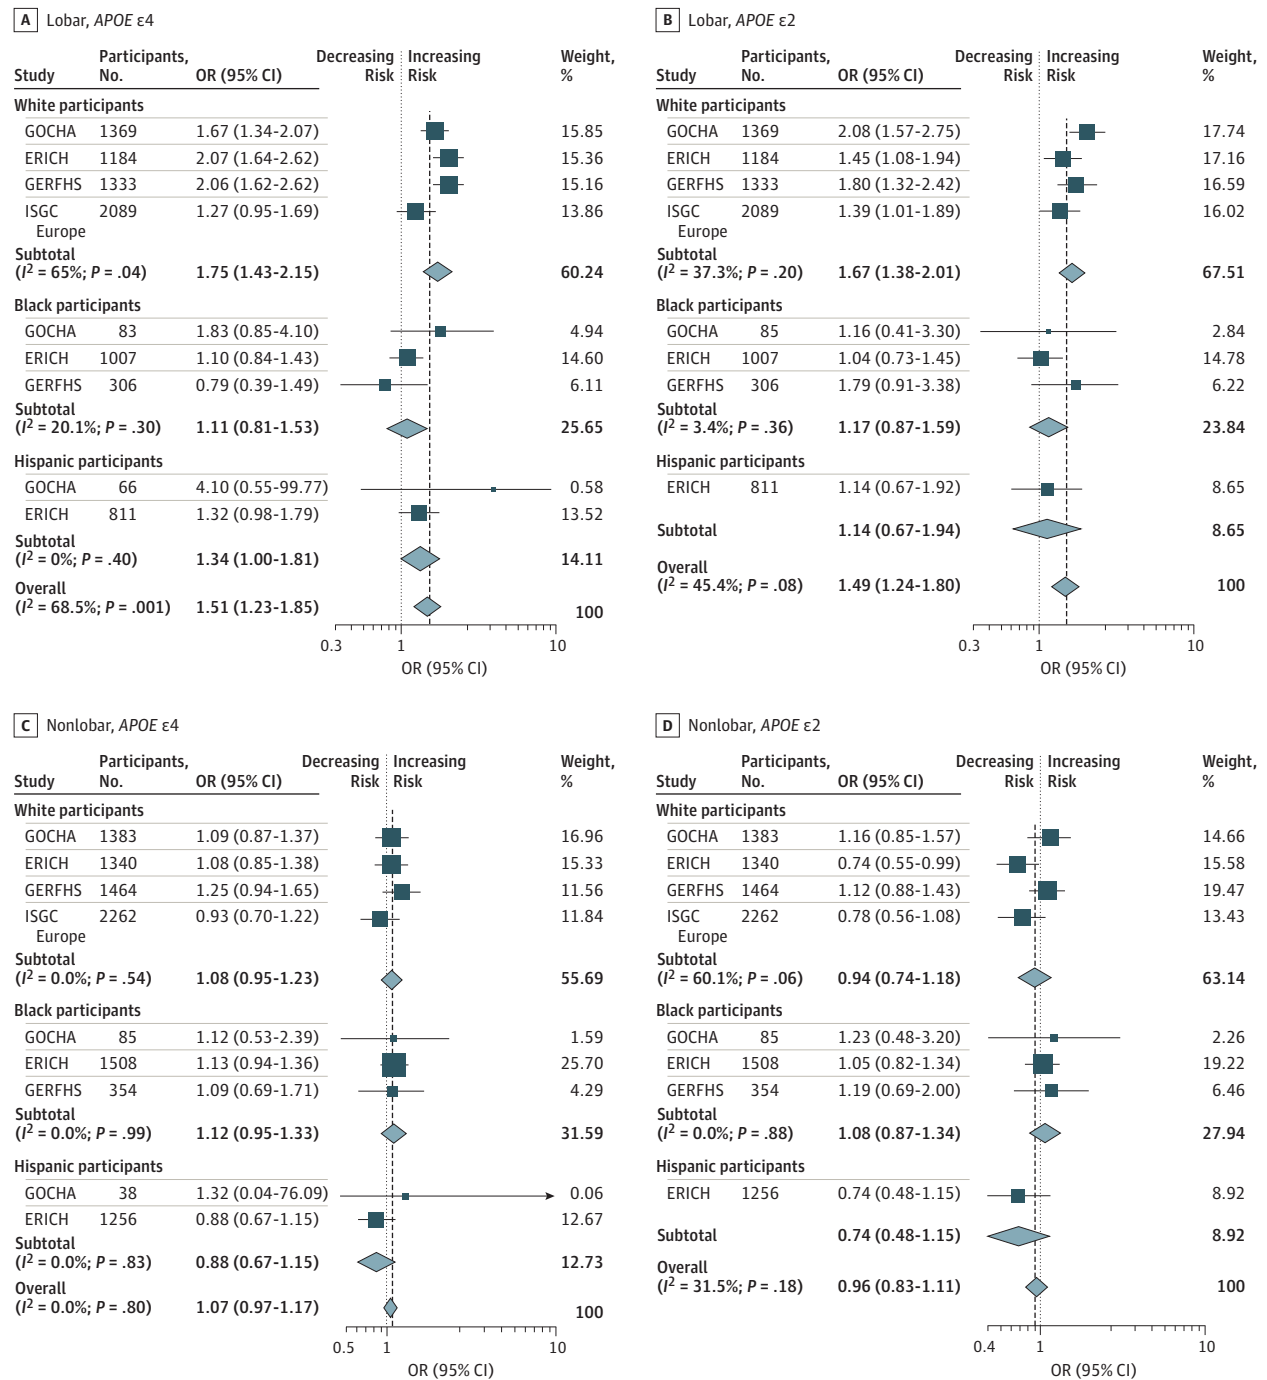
A Lobar, *APOE* ε4

| Study | Participants, No. | OR (95% CI) | Decreasing Risk | Increasing Risk | Weight, % |
|---|---|---|---|---|---|
| White participants | | | | | |
| GOCHA | 1369 | 1.67 (1.34-2.07) | | | 15.85 |
| ERICH | 1184 | 2.07 (1.64-2.62) | | | 15.36 |
| GERFHS | 1333 | 2.06 (1.62-2.62) | | | 15.16 |
| ISGC Europe | 2089 | 1.27 (0.95-1.69) | | | 13.86 |
| Subtotal ($I^2$ = 65%; *P* = .04) | | 1.75 (1.43-2.15) | | | 60.24 |
| Black participants | | | | | |
| GOCHA | 83 | 1.83 (0.85-4.10) | | | 4.94 |
| ERICH | 1007 | 1.10 (0.84-1.43) | | | 14.60 |
| GERFHS | 306 | 0.79 (0.39-1.49) | | | 6.11 |
| Subtotal ($I^2$ = 20.1%; *P* = .30) | | 1.11 (0.81-1.53) | | | 25.65 |
| Hispanic participants | | | | | |
| GOCHA | 66 | 4.10 (0.55-99.77) | | | 0.58 |
| ERICH | 811 | 1.32 (0.98-1.79) | | | 13.52 |
| Subtotal ($I^2$ = 0%; *P* = .40) | | 1.34 (1.00-1.81) | | | 14.11 |
| Overall ($I^2$ = 68.5%; *P* = .001) | | 1.51 (1.23-1.85) | | | 100 |

0.3 1 10
OR (95% CI)

B Lobar, *APOE* ε2

| Study | Participants, No. | OR (95% CI) | Decreasing Risk | Increasing Risk | Weight, % |
|---|---|---|---|---|---|
| White participants | | | | | |
| GOCHA | 1369 | 2.08 (1.57-2.75) | | | 17.74 |
| ERICH | 1184 | 1.45 (1.08-1.94) | | | 17.16 |
| GERFHS | 1333 | 1.80 (1.32-2.42) | | | 16.59 |
| ISGC Europe | 2089 | 1.39 (1.01-1.89) | | | 16.02 |
| Subtotal ($I^2$ = 37.3%; *P* = .20) | | 1.67 (1.38-2.01) | | | 67.51 |
| Black participants | | | | | |
| GOCHA | 85 | 1.16 (0.41-3.30) | | | 2.84 |
| ERICH | 1007 | 1.04 (0.73-1.45) | | | 14.78 |
| GERFHS | 306 | 1.79 (0.91-3.38) | | | 6.22 |
| Subtotal ($I^2$ = 3.4%; *P* = .36) | | 1.17 (0.87-1.59) | | | 23.84 |
| Hispanic participants | | | | | |
| ERICH | 811 | 1.14 (0.67-1.92) | | | 8.65 |
| Subtotal | | 1.14 (0.67-1.94) | | | 8.65 |
| Overall ($I^2$ = 45.4%; *P* = .08) | | 1.49 (1.24-1.80) | | | 100 |

0.3 1 10
OR (95% CI)

C Nonlobar, *APOE* ε4

| Study | Participants, No. | OR (95% CI) | Decreasing Risk | Increasing Risk | Weight, % |
|---|---|---|---|---|---|
| White participants | | | | | |
| GOCHA | 1383 | 1.09 (0.87-1.37) | | | 16.96 |
| ERICH | 1340 | 1.08 (0.85-1.38) | | | 15.33 |
| GERFHS | 1464 | 1.25 (0.94-1.65) | | | 11.56 |
| ISGC Europe | 2262 | 0.93 (0.70-1.22) | | | 11.84 |
| Subtotal ($I^2$ = 0.0%; *P* = .54) | | 1.08 (0.95-1.23) | | | 55.69 |
| Black participants | | | | | |
| GOCHA | 85 | 1.12 (0.53-2.39) | | | 1.59 |
| ERICH | 1508 | 1.13 (0.94-1.36) | | | 25.70 |
| GERFHS | 354 | 1.09 (0.69-1.71) | | | 4.29 |
| Subtotal ($I^2$ = 0.0%; *P* = .99) | | 1.12 (0.95-1.33) | | | 31.59 |
| Hispanic participants | | | | | |
| GOCHA | 38 | 1.32 (0.04-76.09) | | | 0.06 |
| ERICH | 1256 | 0.88 (0.67-1.15) | | | 12.67 |
| Subtotal ($I^2$ = 0.0%; *P* = .83) | | 0.88 (0.67-1.15) | | | 12.73 |
| Overall ($I^2$ = 0.0%; *P* = .80) | | 1.07 (0.97-1.17) | | | 100 |

0.5 1 10
OR (95% CI)

D Nonlobar, *APOE* ε2

| Study | Participants, No. | OR (95% CI) | Decreasing Risk | Increasing Risk | Weight, % |
|---|---|---|---|---|---|
| White participants | | | | | |
| GOCHA | 1383 | 1.16 (0.85-1.57) | | | 14.66 |
| ERICH | 1340 | 0.74 (0.55-0.99) | | | 15.58 |
| GERFHS | 1464 | 1.12 (0.88-1.43) | | | 19.47 |
| ISGC Europe | 2262 | 0.78 (0.56-1.08) | | | 13.43 |
| Subtotal ($I^2$ = 60.1%; *P* = .06) | | 0.94 (0.74-1.18) | | | 63.14 |
| Black participants | | | | | |
| GOCHA | 85 | 1.23 (0.48-3.20) | | | 2.26 |
| ERICH | 1508 | 1.05 (0.82-1.34) | | | 19.22 |
| GERFHS | 354 | 1.19 (0.69-2.00) | | | 6.46 |
| Subtotal ($I^2$ = 0.0%; *P* = .88) | | 1.08 (0.87-1.34) | | | 27.94 |
| Hispanic participants | | | | | |
| ERICH | 1256 | 0.74 (0.48-1.15) | | | 8.92 |
| Subtotal | | 0.74 (0.48-1.15) | | | 8.92 |
| Overall ($I^2$ = 31.5%; *P* = .18) | | 0.96 (0.83-1.11) | | | 100 |

0.4 1 10
OR (95% CI)